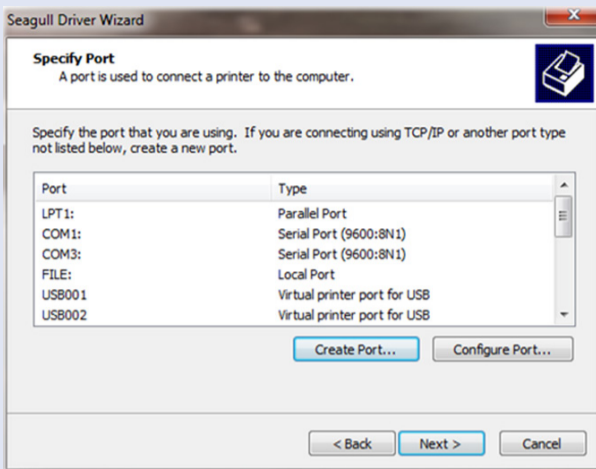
Seagull Driver Wizard

Specify Port
A port is used to connect a printer to the computer.

Specify the port that you are using. If you are connecting using TCP/IP or another port type not listed below, create a new port.

| Port | Type |
|---|---|
| LPT1: | Parallel Port |
| COM1: | Serial Port (9600:8N1) |
| COM3: | Serial Port (9600:8N1) |
| FILE: | Local Port |
| USB001 | Virtual printer port for USB |
| USB002 | Virtual printer port for USB |

Create Port... Configure Port...

< Back Next > Cancel